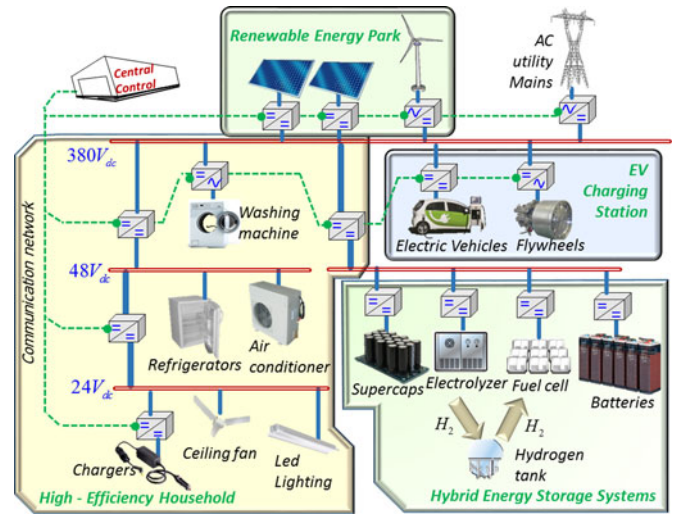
Renewable Energy Park

AC utility Mains

Central Control

$380V_{dc}$

Communication network

Washing machine

EV Charging Station

Electric Vehicles

Flywheels

$48V_{dc}$

Refrigerators

Air conditioner

$24V_{dc}$

Supercaps

Electrolyzer

Fuel cell

Batteries

$H_2$

$H_2$

Hydrogen tank

Chargers

Ceiling fan

Led Lighting

High - Efficiency Household

Hybrid Energy Storage Systems